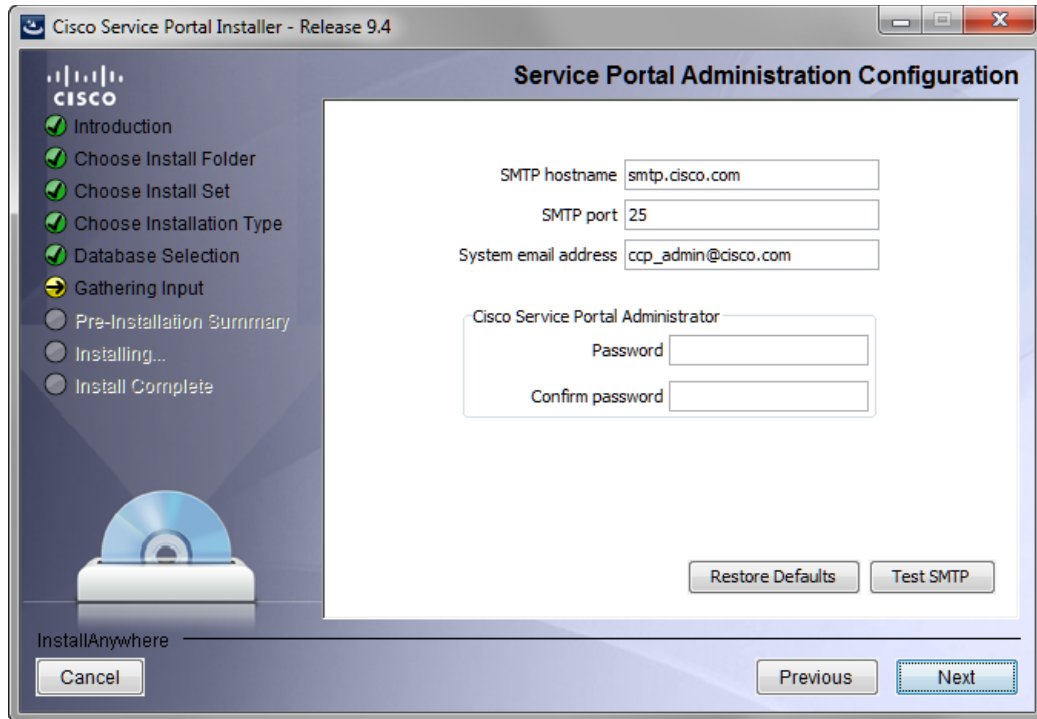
Cisco Service Portal Installer - Release 9.4

cisco

Service Portal Administration Configuration

Introduction
Choose Install Folder
Choose Install Set
Choose Installation Type
Database Selection
Gathering Input
Pre-Installation Summary
Installing...
Install Complete

SMTP hostname smtp.cisco.com
SMTP port 25
System email address ccp_admin@cisco.com

Cisco Service Portal Administrator
Password
Confirm password

Restore Defaults
Test SMTP

InstallAnywhere
Cancel
Previous
Next